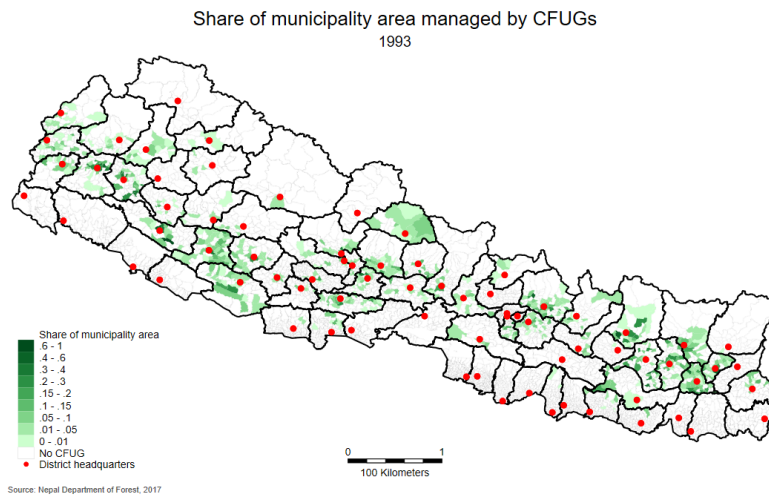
Share of municipality area managed by CFUGs
1993

Share of municipality area
.6 - 1
.4 - .6
.3 - .4
.2 - .3
.15 - .2
.1 - .15
.05 - .1
.01 - .05
0 - .01
No CFUG
District headquarters

0 1
100 Kilometers

Source: Nepal Department of Forest, 2017